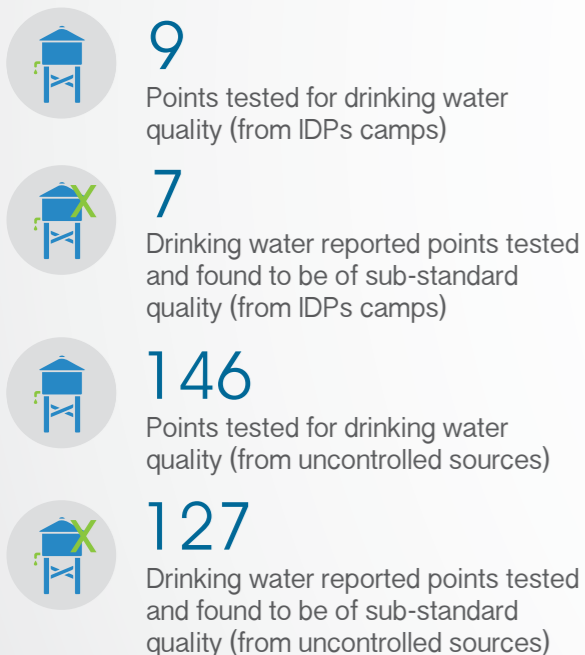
9
Points tested for drinking water quality (from IDPs camps)

7
Drinking water reported points tested and found to be of sub-standard quality (from IDPs camps)

146
Points tested for drinking water quality (from uncontrolled sources)

127
Drinking water reported points tested and found to be of sub-standard quality (from uncontrolled sources)